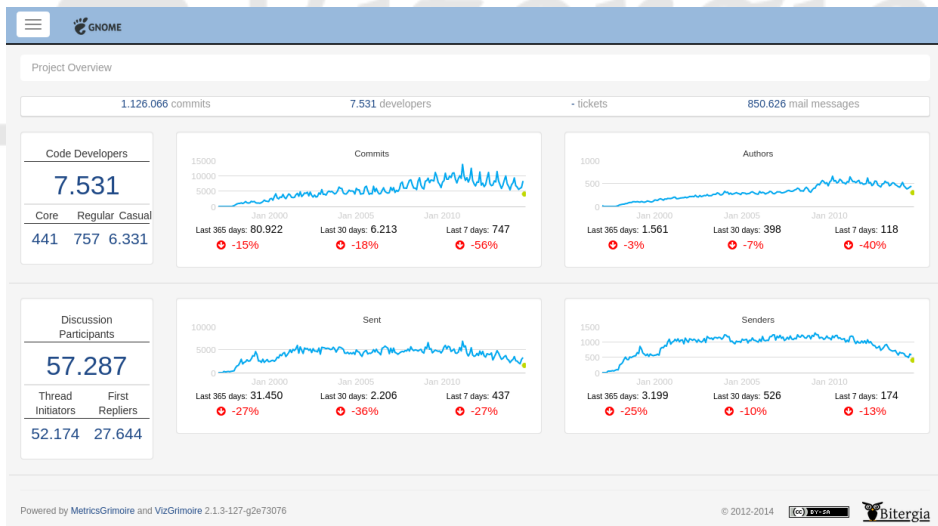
GNOME

Project Overview

1.126.066 commits | 7.531 developers | - tickets | 850.626 mail messages

Code Developers

7.531

| Core | Regular | Casual |
|---|---|---|
| 441 | 757 | 6.331 |

Commits

15000
10000
5000
0
Jan 2000 Jan 2005 Jan 2010

Last 365 days: 80.922 -15%
Last 30 days: 6.213 -18%
Last 7 days: 747 -56%

Authors

1000
500
0
Jan 2000 Jan 2005 Jan 2010

Last 365 days: 1.561 -3%
Last 30 days: 398 -7%
Last 7 days: 118 -40%

Discussion Participants

57.287

| Thread Initiators | First Repliers |
|---|---|
| 52.174 | 27.644 |

Sent

10000
5000
0
Jan 2000 Jan 2005 Jan 2010

Last 365 days: 31.450 -27%
Last 30 days: 2.206 -36%
Last 7 days: 437 -27%

Senders

1500
1000
500
0
Jan 2000 Jan 2005 Jan 2010

Last 365 days: 3.199 -25%
Last 30 days: 526 -10%
Last 7 days: 174 -13%

Powered by MetricsGrimoire and VizGrimoire 2.1.3-127-g2e73076

© 2012-2014 (cc) BY-SA Bitergia